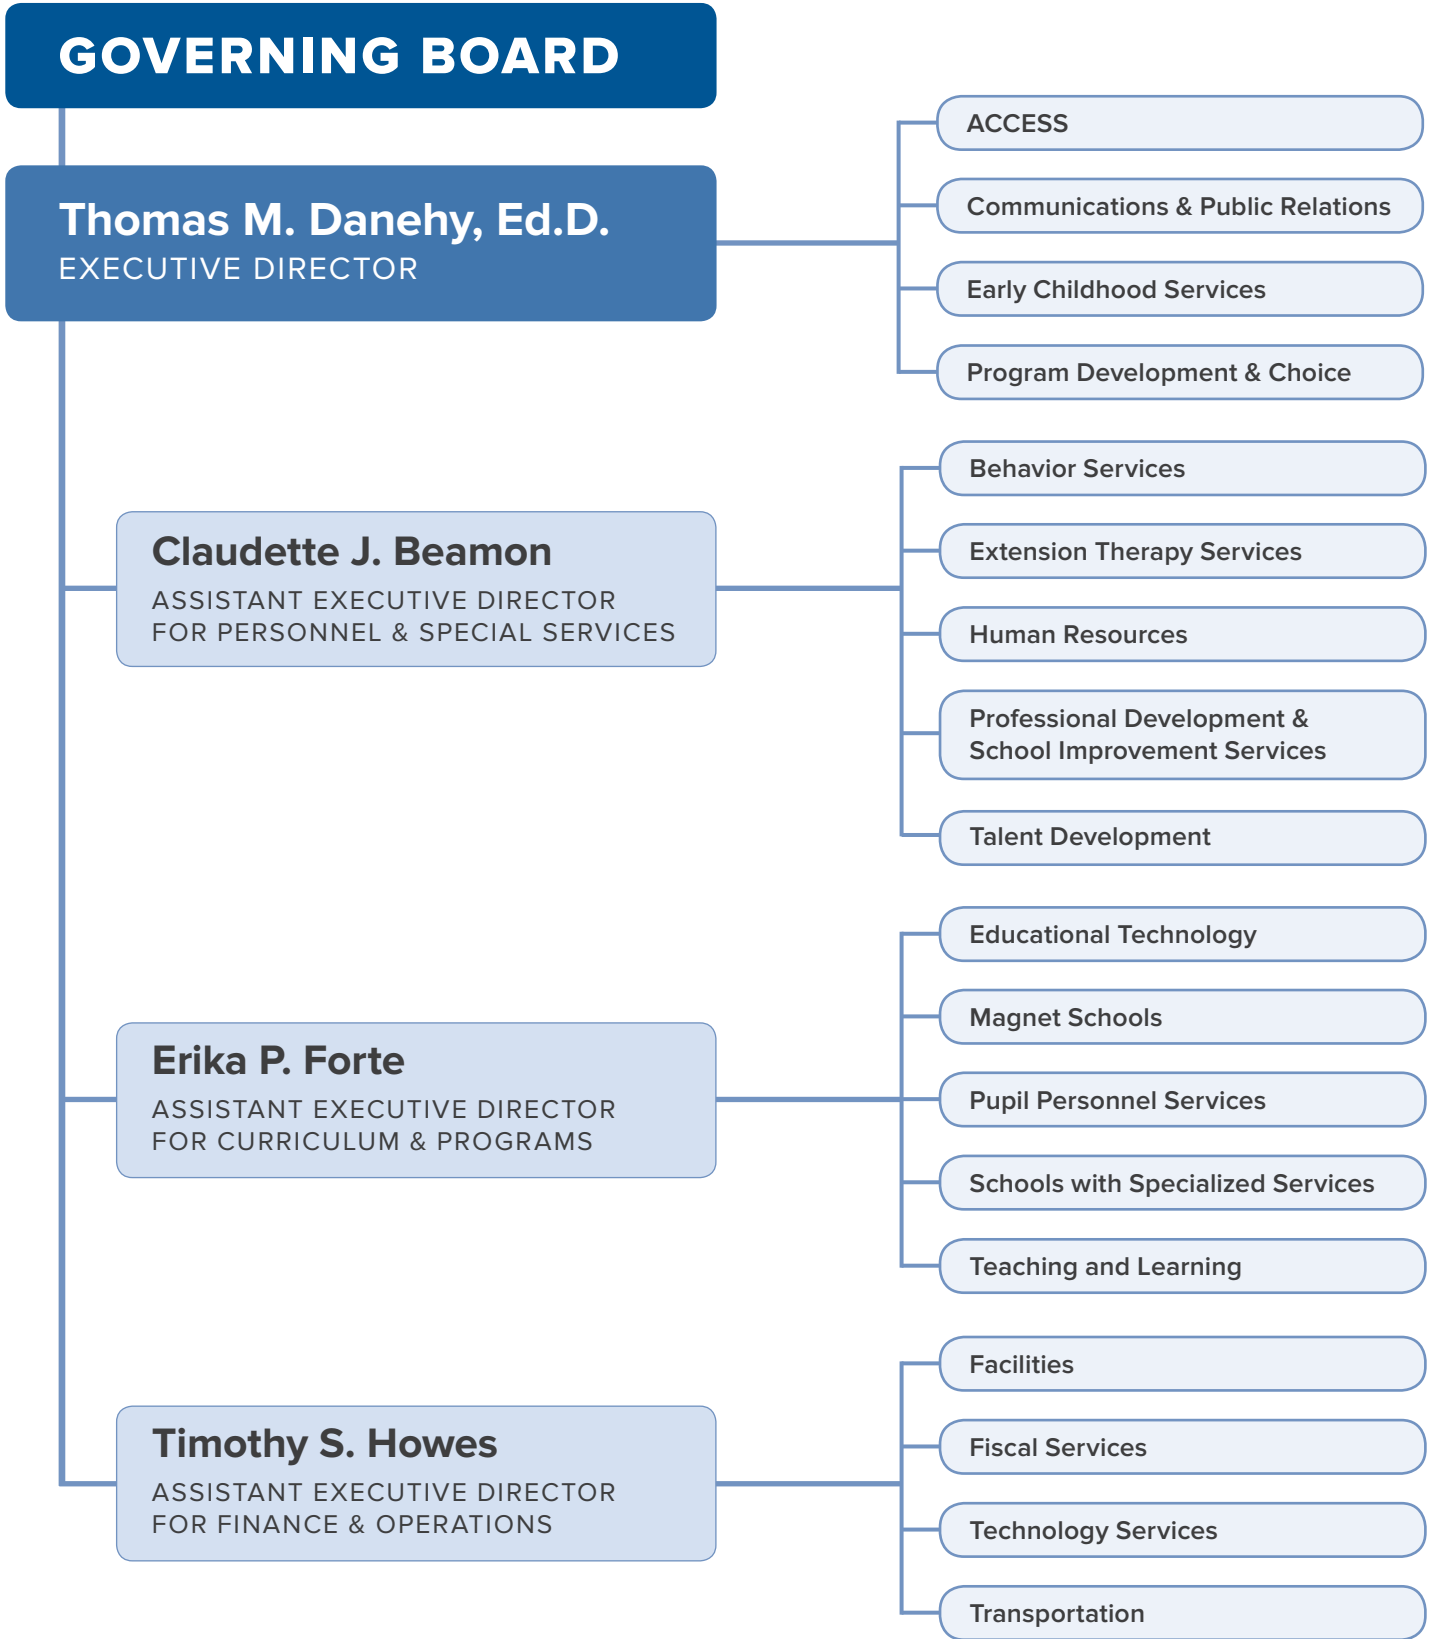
GOVERNING BOARD

Thomas M. Danehy, Ed.D.
EXECUTIVE DIRECTOR

ACCESS

Communications & Public Relations

Early Childhood Services

Program Development & Choice

Claudette J. Beamon
ASSISTANT EXECUTIVE DIRECTOR FOR PERSONNEL & SPECIAL SERVICES

Behavior Services

Extension Therapy Services

Human Resources

Professional Development & School Improvement Services

Talent Development

Erika P. Forte
ASSISTANT EXECUTIVE DIRECTOR FOR CURRICULUM & PROGRAMS

Educational Technology

Magnet Schools

Pupil Personnel Services

Schools with Specialized Services

Teaching and Learning

Timothy S. Howes
ASSISTANT EXECUTIVE DIRECTOR FOR FINANCE & OPERATIONS

Facilities

Fiscal Services

Technology Services

Transportation